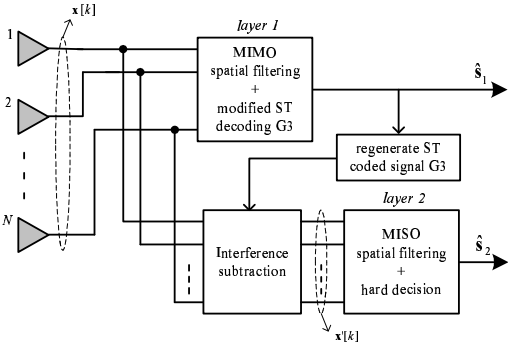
$\mathbf{x}[k]$

1

2

N

layer 1

MIMO spatial filtering + modified ST decoding G3

$\hat{\mathbf{s}}_1$

regenerate ST coded signal G3

layer 2

Interference subtraction

MISO spatial filtering + hard decision

$\hat{\mathbf{s}}_2$

$\mathbf{x}'[k]$